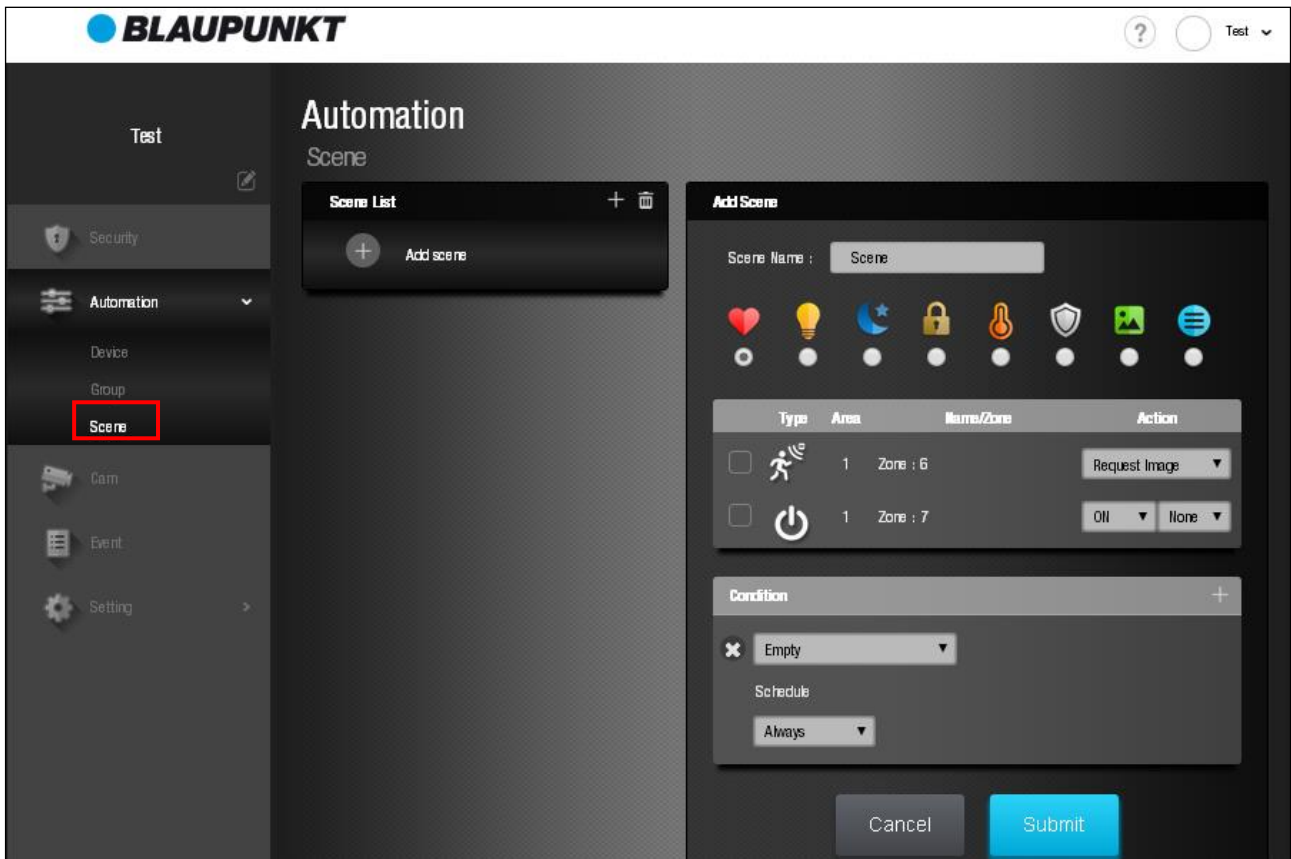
BLAUPUNKT

? Test

Test

Security

Automation

Device

Group

Scene

Cam

Event

Setting

Automation

Scene

Scene List

Add scene

Add Scene

Scene Name : Scene

| | Type | Area | Name/Zone | Action |
|---|---|---|---|---|
| | | 1 | Zone : 6 | Request Image |
| | | 1 | Zone : 7 | ON None |

Condition

Empty

Schedule

Always

Cancel

Submit